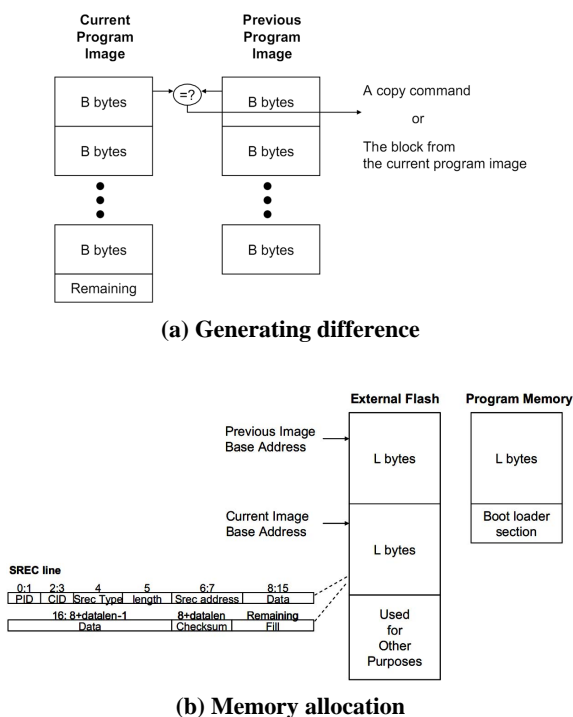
Current Program Image

Previous Program Image

B bytes

=?

B bytes

A copy command

or

The block from the current program image

B bytes

B bytes

B bytes

B bytes

Remaining

(a) Generating difference

External Flash

Program Memory

Previous Image Base Address

L bytes

L bytes

Current Image Base Address

L bytes

Boot loader section

SREC line

| 0:1 | 2:3 | 4 | 5 | 6:7 | 8:15 |
|---|---|---|---|---|---|
| PID | CID | Srec Type | length | Srec address | Data |

| 16: 8+datalen-1 | 8+datalen | Remaining |
|---|---|---|
| Data | Checksum | Fill |

Used for Other Purposes

(b) Memory allocation